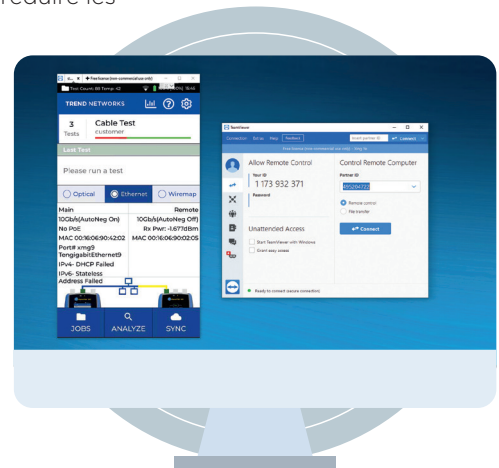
require les

TREND NETWORKS

3 Tests

Cable Test

customer

Last Test

Please run a test

Optical

Ethernet

Wiremap

Main

Remote

10Gb/s(AutoNeg On)

10Gb/s(AutoNeg Off)

No PoE

Rx Pwr: -1.677dBm

MAC 00:16:06:90:42:02

MAC 00:16:06:90:02:05

Port# xmg9

TengigabitEthernet9

IPv4- DHCP Failed

IPv6- Stateless Address Failed

JOBS

ANALYZE

SYNC

TeamViewer

Allow Remote Control

Your ID

1 173 932 371

Password

Control Remote Computer

Partner ID

Remote control

File transfer

Connect

Unattended Access

Start TeamViewer with Windows

Grant easy access

Ready to connect (secure connection)